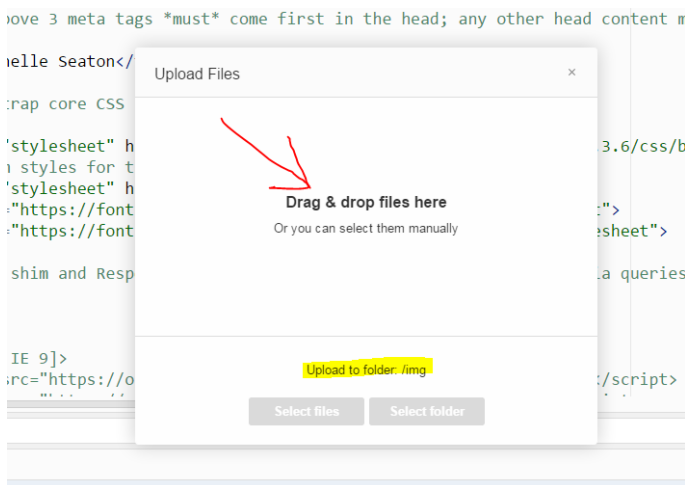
bove 3 meta tags *must* come first in the head; any other head content m
helle Seaton</
trap core CSS
"stylesheet" h 3.6/css/b
n styles for t
"stylesheet" h
="https://font t">
="https://font esheet">
shim and Resp a queries
IE 9]>
src="https://o /script>

Upload Files

×

Drag & drop files here

Or you can select them manually

Upload to folder: /img

Select files

Select folder